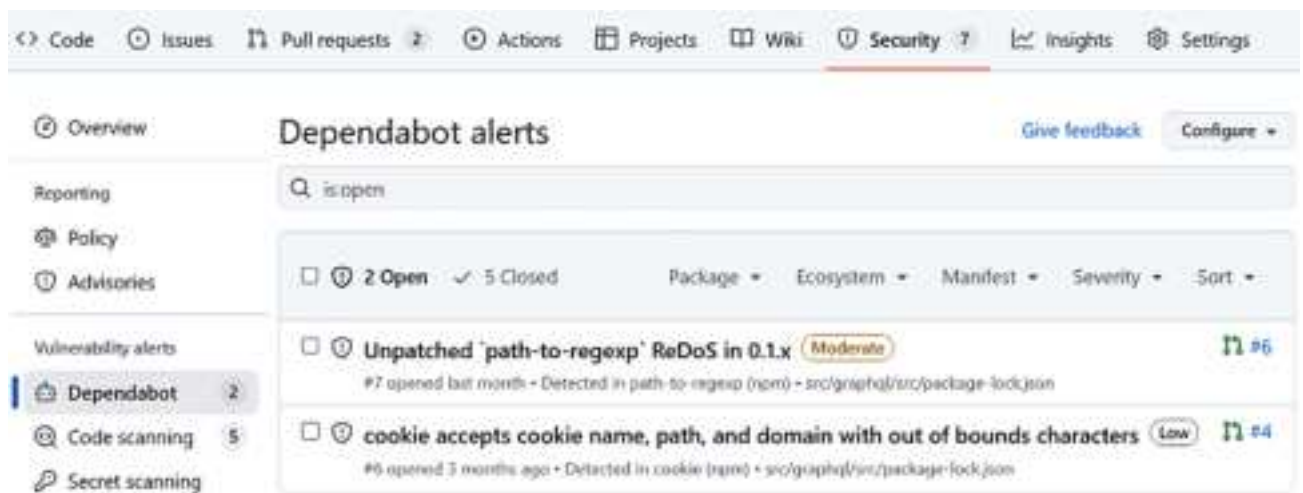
<> Code ⊙ Issues Pull requests 2 ⊙ Actions Projects Wiki Security 7 Insights Settings

Overview

Reporting

Policy

Advisories

Vulnerability alerts

Dependabot 2

Code scanning 5

Secret scanning

Dependabot alerts

Give feedback Configure ▾

is:open

2 Open ✓ 5 Closed

Package ▾ Ecosystem ▾ Manifest ▾ Severity ▾ Sort ▾

Unpatched `path-to-regexp` ReDoS in 0.1.x Moderate

#7 opened last month • Detected in path-to-regexp (npm) • src/graphql/src/package-lock.json

#6

cookie accepts cookie name, path, and domain with out of bounds characters Low

#6 opened 3 months ago • Detected in cookie (npm) • src/graphql/src/package-lock.json

#4